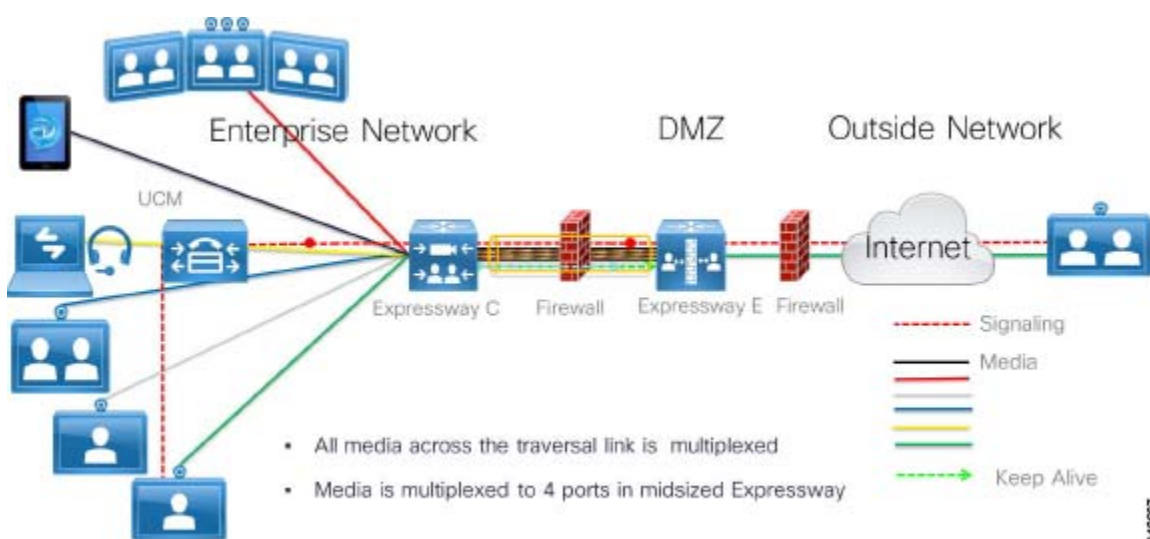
Enterprise Network

DMZ

Outside Network

UCM

Internet

Expressway C

Firewall

Expressway E

Firewall

Signaling

Media

Keep Alive

• All media across the traversal link is multiplexed

• Media is multiplexed to 4 ports in midsized Expressway

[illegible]